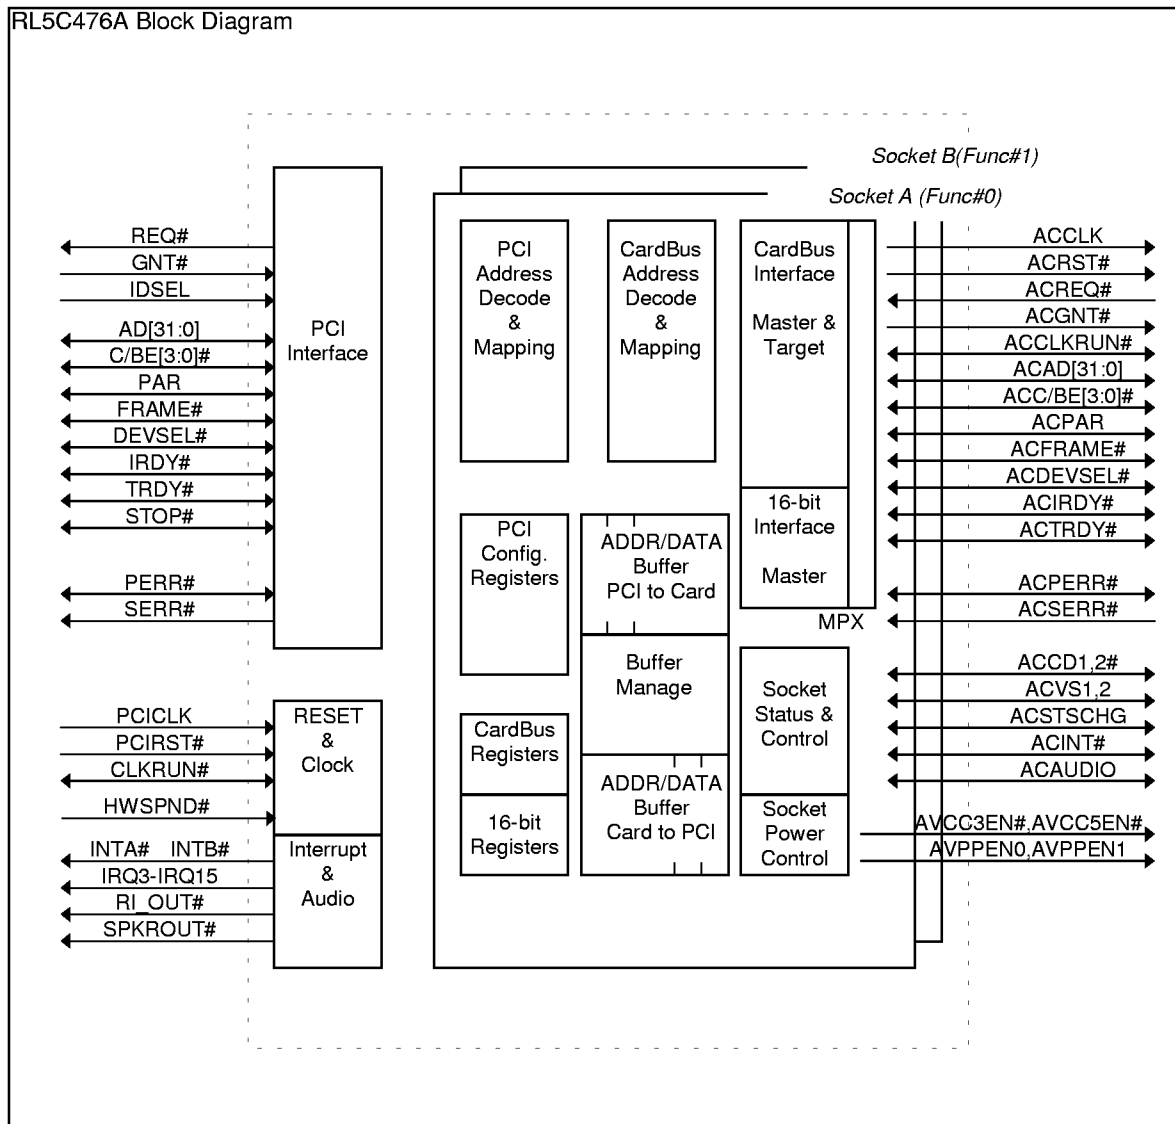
RL5C476A Block Diagram

Socket B(Func#1)
Socket A (Func#0)

REQ#
GNT#
IDSEL
AD[31:0]
C/BE[3:0]#
PAR
FRAME#
DEVSEL#
IRDY#
TRDY#
STOP#
PERR#
SERR#

PCI Interface

PCICLK
PCIRST#
CLKRUN#
HWSPND#

RESET & Clock

INTA# INTB#
IRQ3-IRQ15
RI_OUT#
SPKROUT#

Interrupt & Audio

PCI Address Decode & Mapping

CardBus Address Decode & Mapping

CardBus Interface

Master & Target

16-bit Interface

Master

MPX

PCI Config. Registers

ADDR/DATA Buffer PCI to Card

Buffer Manage

ADDR/DATA Buffer Card to PCI

CardBus Registers

16-bit Registers

Socket Status & Control

Socket Power Control

ACCLK
ACRST#
ACREQ#
ACGNT#
ACCLKRUN#
ACAD[31:0]
ACC/BE[3:0]#
ACPAR
ACFRAME#
ACDEVSEL#
ACIRDY#
ACTRDY#
ACPERR#
ACSERR#
ACCD1,2#
ACVS1,2
ACSTSCHG
ACINT#
ACAUDIO
AVCC3EN#,AVCC5EN#
AVPPEN0,AVPPEN1